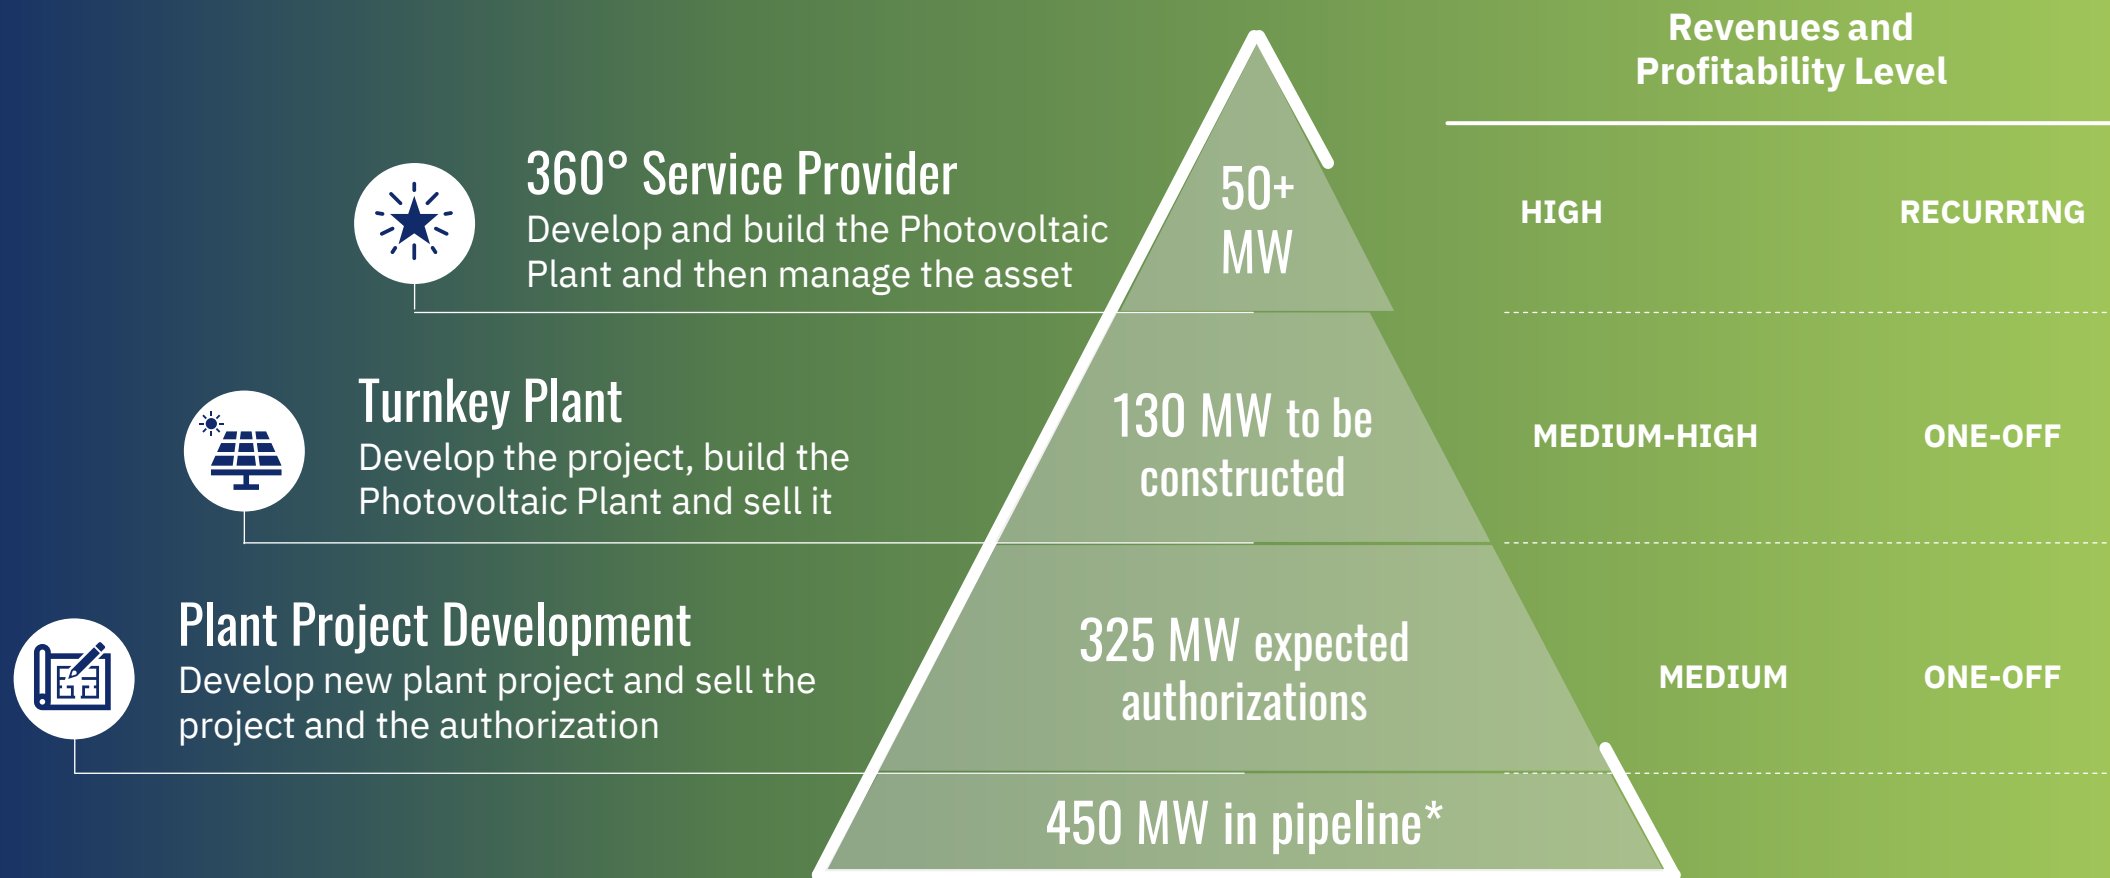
Revenues and Profitability Level

360° Service Provider
Develop and build the Photovoltaic Plant and then manage the asset

50+ MW

HIGH

RECURRING

Turnkey Plant
Develop the project, build the Photovoltaic Plant and sell it

130 MW to be constructed

MEDIUM-HIGH

ONE-OFF

Plant Project Development
Develop new plant project and sell the project and the authorization

325 MW expected authorizations

MEDIUM

ONE-OFF

450 MW in pipeline*